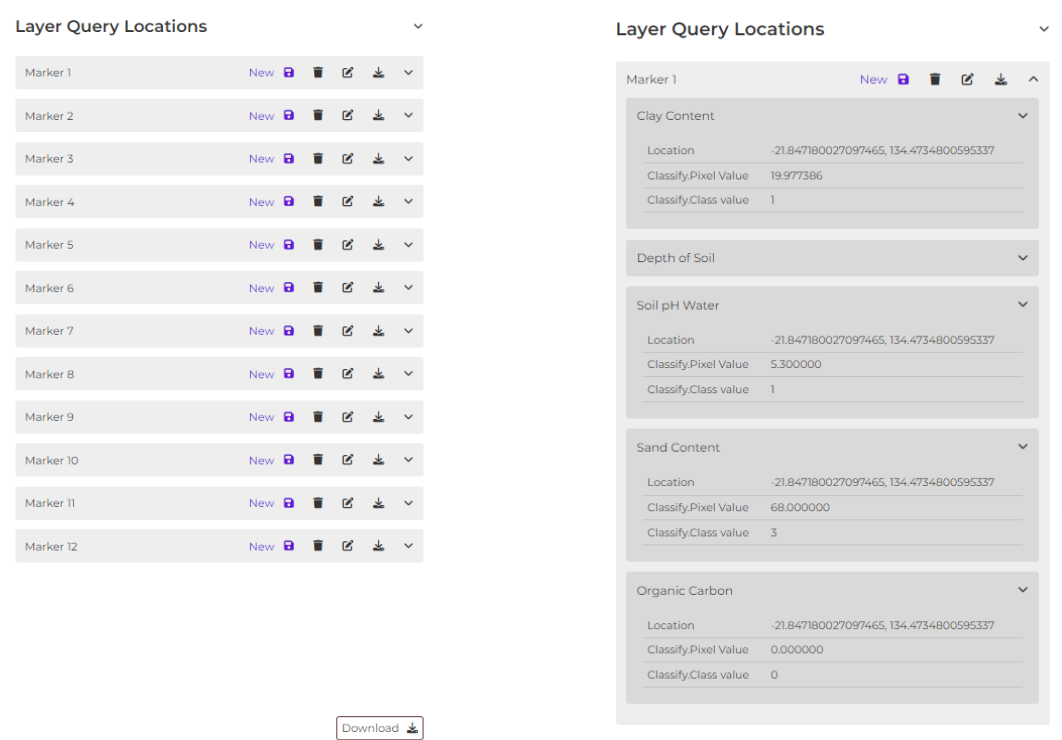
Layer Query Locations

Marker 1 New
Marker 2 New
Marker 3 New
Marker 4 New
Marker 5 New
Marker 6 New
Marker 7 New
Marker 8 New
Marker 9 New
Marker 10 New
Marker 11 New
Marker 12 New

Download

Layer Query Locations

Marker 1 New

Clay Content

| | |
|---|---|
| Location | -21.847180027097465, 134.4734800595337 |
| Classify.Pixel Value | 19.977386 |
| Classify.Class value | 1 |

Depth of Soil

Soil pH Water

| | |
|---|---|
| Location | -21.847180027097465, 134.4734800595337 |
| Classify.Pixel Value | 5.300000 |
| Classify.Class value | 1 |

Sand Content

| | |
|---|---|
| Location | -21.847180027097465, 134.4734800595337 |
| Classify.Pixel Value | 68.000000 |
| Classify.Class value | 3 |

Organic Carbon

| | |
|---|---|
| Location | -21.847180027097465, 134.4734800595337 |
| Classify.Pixel Value | 0.000000 |
| Classify.Class value | 0 |